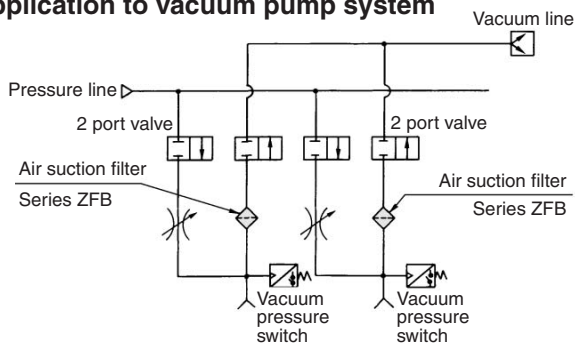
pplication to vacuum pump system

Vacuum line

Pressure line

2 port valve

2 port valve

Air suction filter

Series ZFB

Air suction filter

Series ZFB

Vacuum pressure switch

Vacuum pressure switch